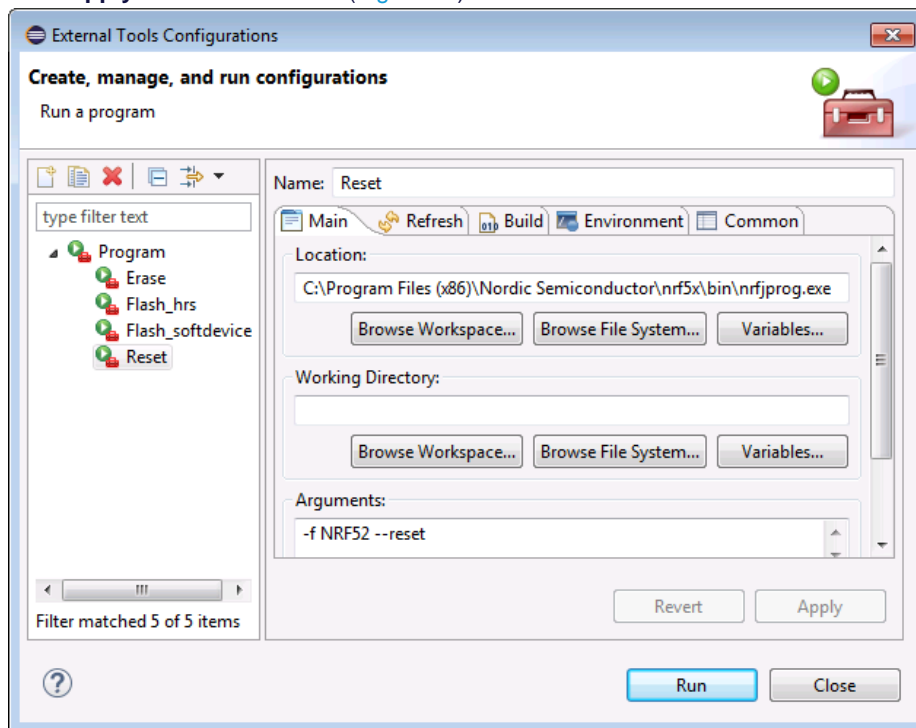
External Tools Configurations

Create, manage, and run configurations

Run a program

type filter text

Program

Erase

Flash_hrs

Flash_softdevice

Reset

Filter matched 5 of 5 items

Name: Reset

Main | Refresh | Build | Environment | Common

Location:

C:\Program Files (x86)\Nordic Semiconductor\nrf5x\bin\nrfjprog.exe

Browse Workspace... Browse File System... Variables...

Working Directory:

Browse Workspace... Browse File System... Variables...

Arguments:

-f NRF52 --reset

Revert Apply

Run Close